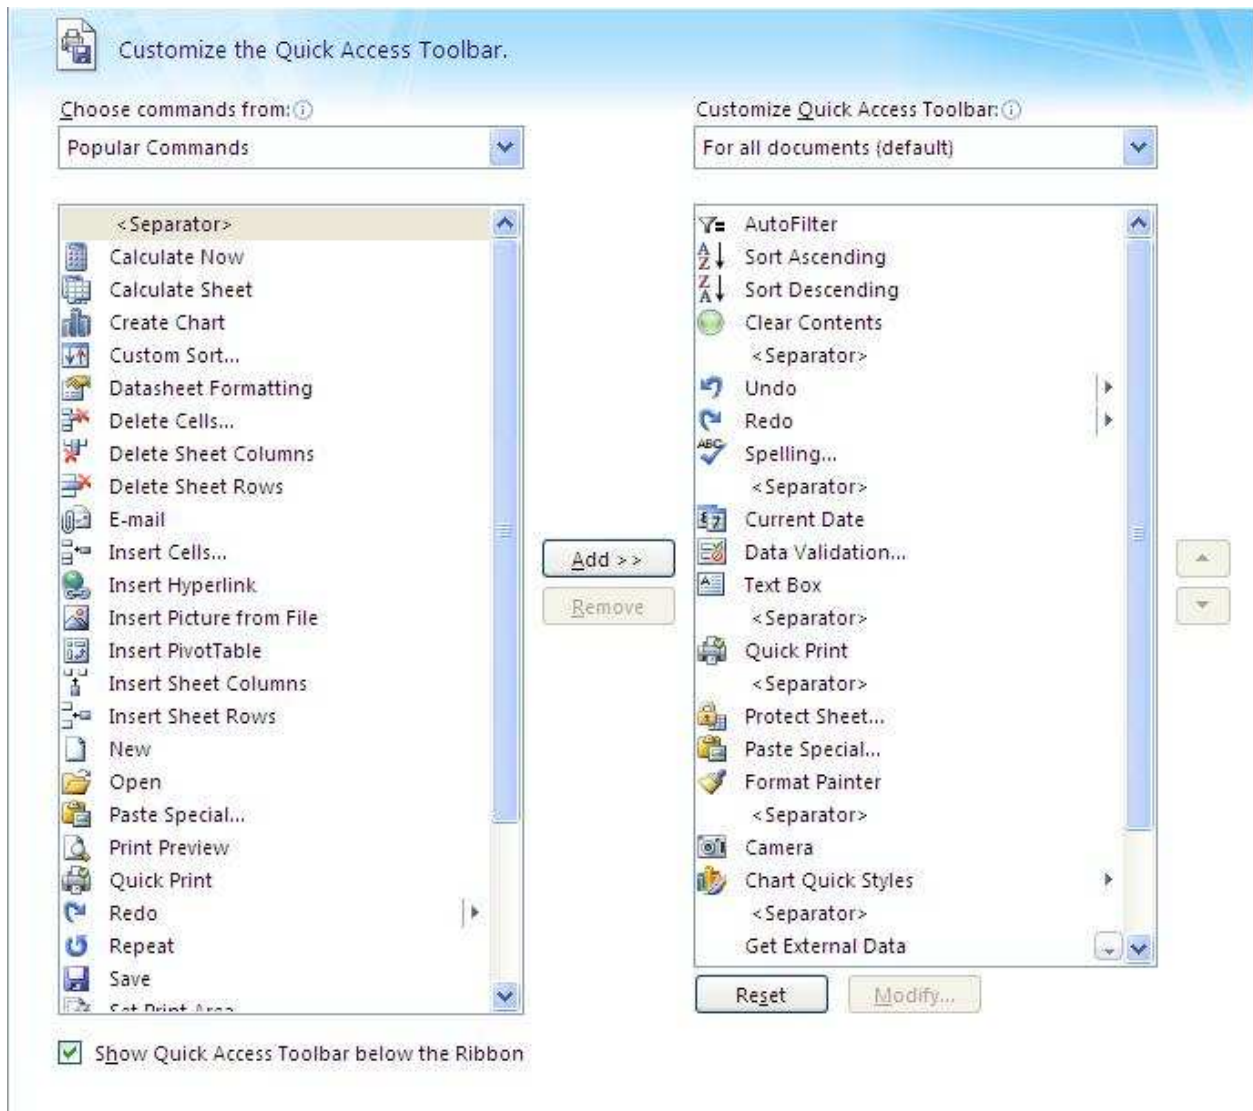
Customize the Quick Access Toolbar.

Choose commands from:

Popular Commands

<Separator>
Calculate Now
Calculate Sheet
Create Chart
Custom Sort...
Datasheet Formatting
Delete Cells...
Delete Sheet Columns
Delete Sheet Rows
E-mail
Insert Cells...
Insert Hyperlink
Insert Picture from File
Insert PivotTable
Insert Sheet Columns
Insert Sheet Rows
New
Open
Paste Special...
Print Preview
Quick Print
Redo
Repeat
Save
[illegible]

Add >>

Remove

Customize Quick Access Toolbar:

For all documents (default)

AutoFilter
Sort Ascending
Sort Descending
Clear Contents
<Separator>
Undo
Redo
Spelling...
<Separator>
Current Date
Data Validation...
Text Box
<Separator>
Quick Print
<Separator>
Protect Sheet...
Paste Special...
Format Painter
<Separator>
Camera
Chart Quick Styles
<Separator>
Get External Data

Reset

Modify...

Show Quick Access Toolbar below the Ribbon